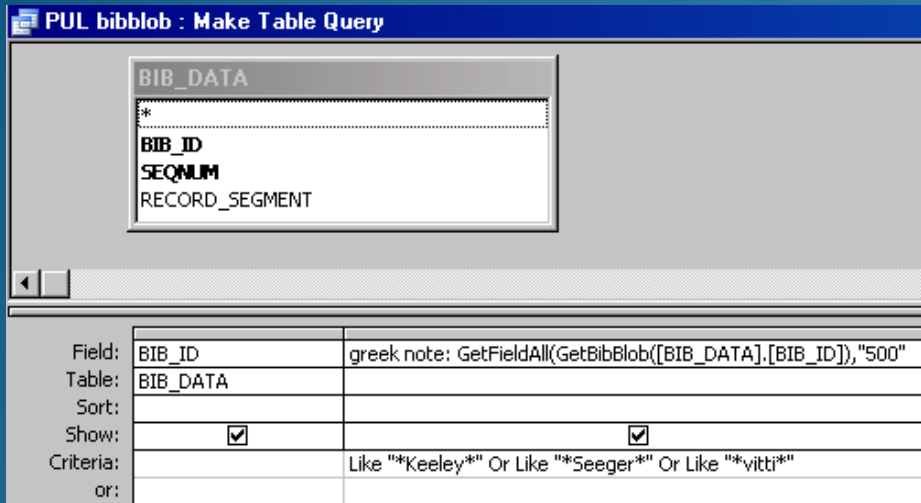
PUL bibblob : Make Table Query

BIB_DATA
*
BIB_ID
SEQNUM
RECORD_SEGMENT

| | | |
|---|---|---|
| Field: | BIB_ID | greek note: GetFieldAll(GetBibBlob([BIB_DATA].[BIB_ID]),"500" |
| Table: | BIB_DATA | |
| Sort: | | |
| Show: | ☑ | ☑ |
| Criteria: | | Like "\*Keeley\*" Or Like "\*Seeger\*" Or Like "\*vitti\*" |
| or: | | |